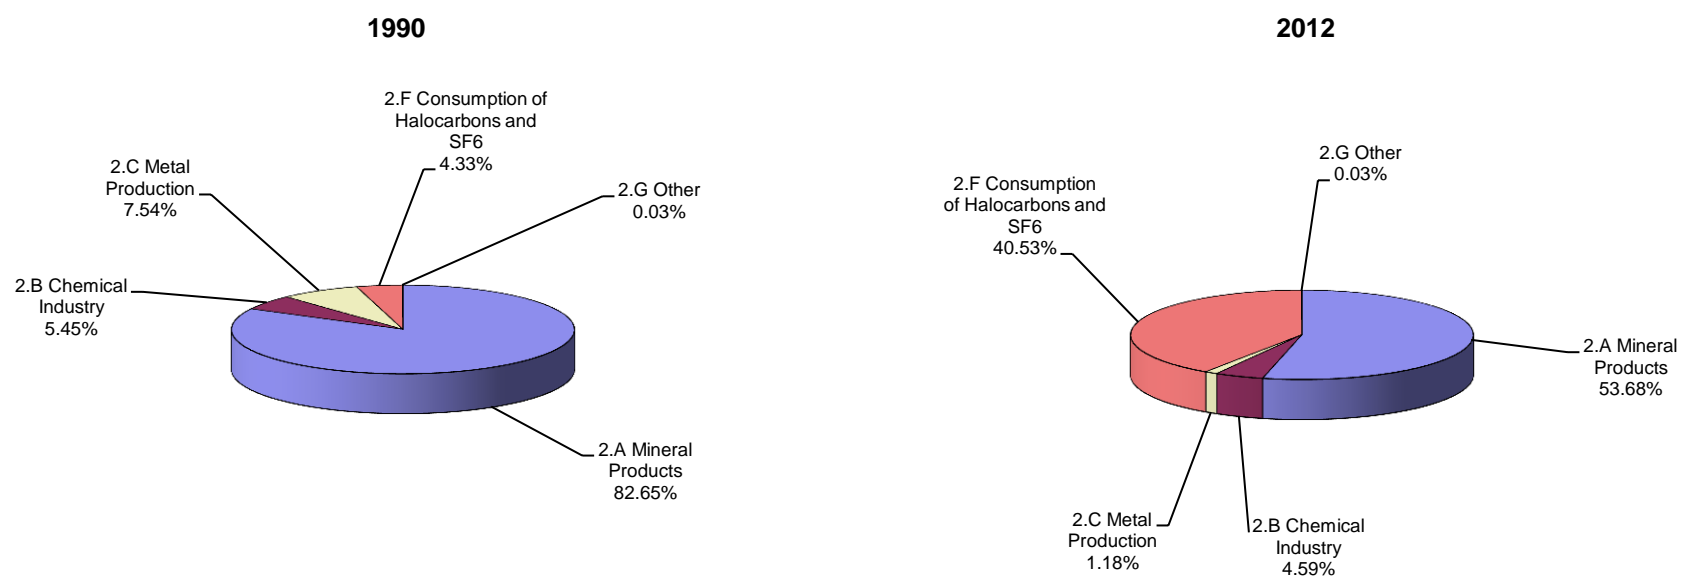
1990

2.F Consumption of Halocarbons and SF6 4.33%

2.C Metal Production 7.54%

2.G Other 0.03%

2.B Chemical Industry 5.45%

2.A Mineral Products 82.65%

2012

2.G Other 0.03%

2.F Consumption of Halocarbons and SF6 40.53%

2.A Mineral Products 53.68%

2.C Metal Production 1.18%

2.B Chemical Industry 4.59%